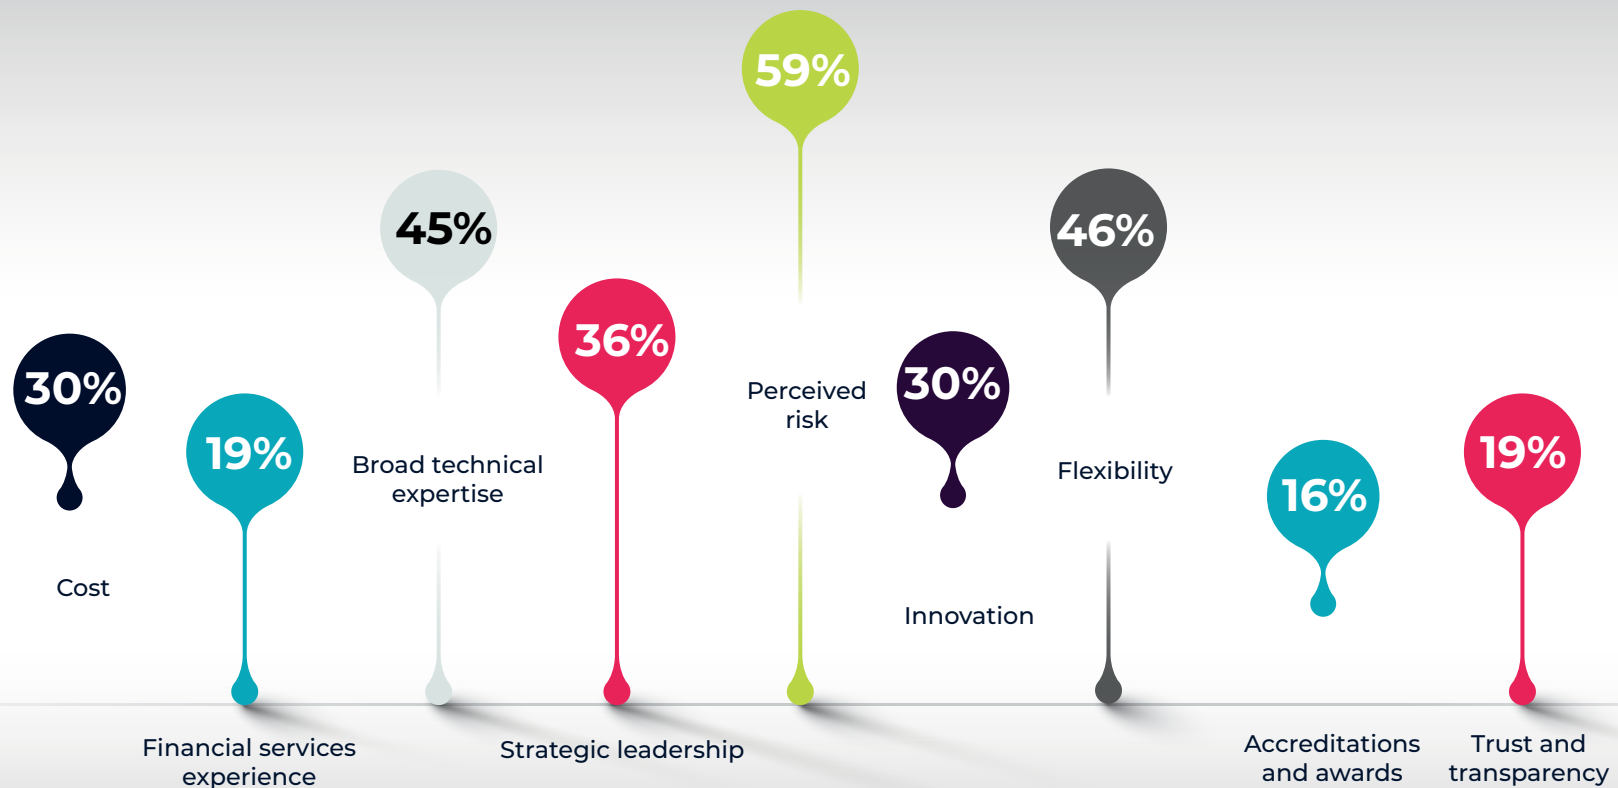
59%

45%

46%

36%

30%

30%

19%

19%

16%

Perceived risk

Broad technical expertise

Flexibility

Cost

Innovation

Financial services experience

Strategic leadership

Accreditations and awards

Trust and transparency